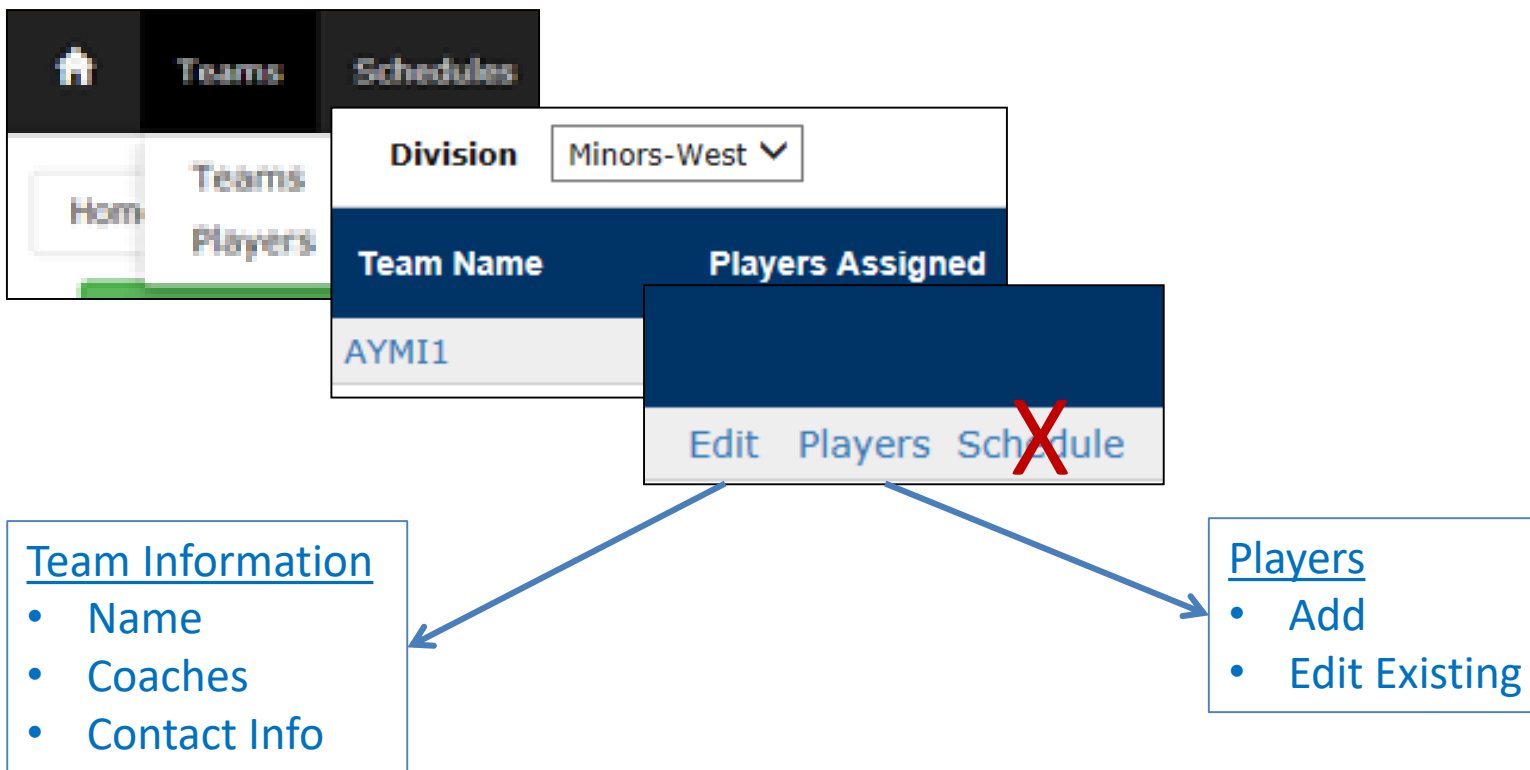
Teams Schedules

Teams
Players

Hom

Division Minors-West

| Team Name | Players Assigned |
|---|---|
| AYMI1 | |

Edit Players Schedule

X

Team Information
- Name
- Coaches
- Contact Info

Players
- Add
- Edit Existing